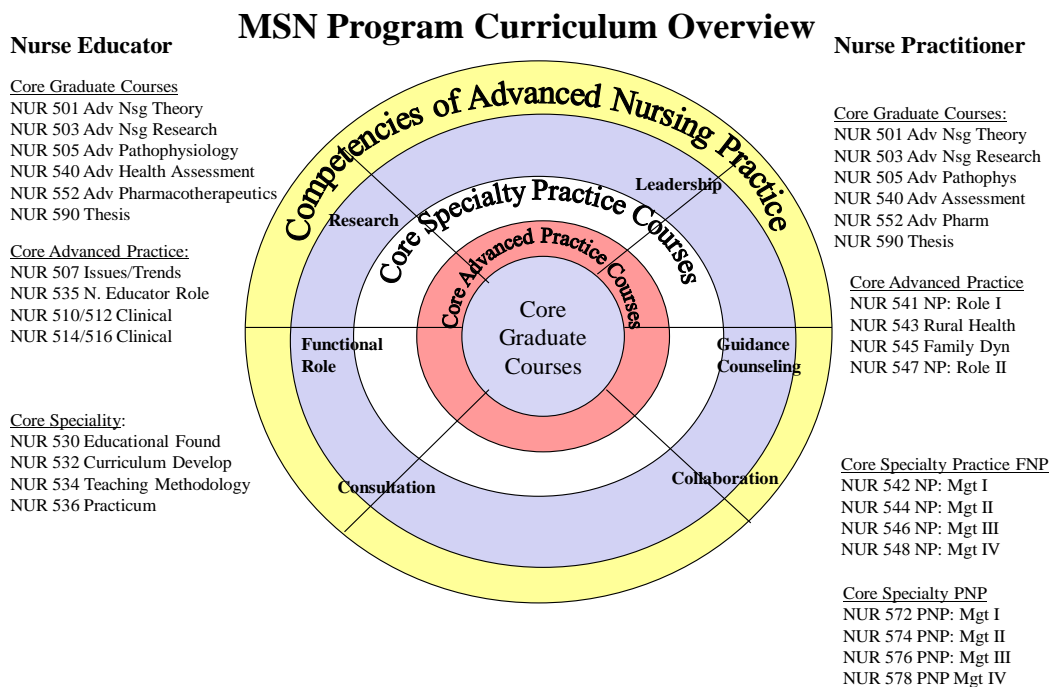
MSN Program Curriculum Overview

Nurse Educator

Core Graduate Courses
NUR 501 Adv Nsg Theory
NUR 503 Adv Nsg Research
NUR 505 Adv Pathophysiology
NUR 540 Adv Health Assessment
NUR 552 Adv Pharmacotherapeutics
NUR 590 Thesis

Core Advanced Practice:
NUR 507 Issues/Trends
NUR 535 N. Educator Role
NUR 510/512 Clinical
NUR 514/516 Clinical

Core Speciality:
NUR 530 Educational Found
NUR 532 Curriculum Develop
NUR 534 Teaching Methodology
NUR 536 Practicum

Competencies of Advanced Nursing Practice

Research

Leadership

Core Specialty Practice Courses

Core Advanced Practice Courses

Core Graduate Courses

Functional Role

Guidance Counseling

Consultation

Collaboration

Nurse Practitioner

Core Graduate Courses:
NUR 501 Adv Nsg Theory
NUR 503 Adv Nsg Research
NUR 505 Adv Pathophys
NUR 540 Adv Assessment
NUR 552 Adv Pharm
NUR 590 Thesis

Core Advanced Practice
NUR 541 NP: Role I
NUR 543 Rural Health
NUR 545 Family Dyn
NUR 547 NP: Role II

Core Specialty Practice FNP
NUR 542 NP: Mgt I
NUR 544 NP: Mgt II
NUR 546 NP: Mgt III
NUR 548 NP: Mgt IV

Core Specialty PNP
NUR 572 PNP: Mgt I
NUR 574 PNP: Mgt II
NUR 576 PNP: Mgt III
NUR 578 PNP Mgt IV